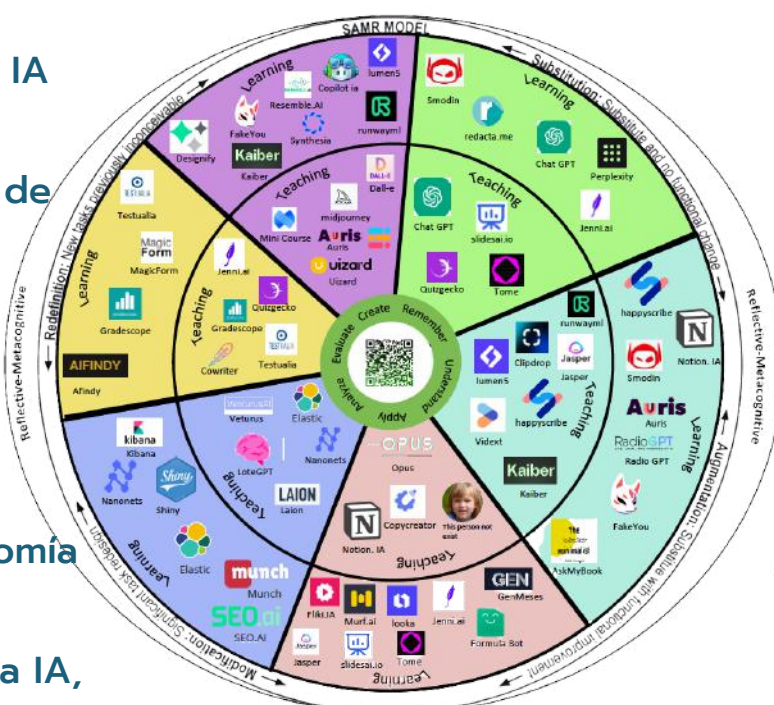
IA

de

omía

a IA,

SAMR MODEL

Redefinition: New tasks previously inconceivable

Substitution: Substitute and no functional change

Augmentation: Substitute with functional improvement

Modification: Significant task redesign

Reflective-Metacognitive

Reflective-Metacognitive

Learning

Resemble.AI

Copilot ia

lumen5

FakeYou

Synthesia

runwayml

Designify

Kaiber

Kaiber

Teaching

midjourney

Dall-e

Mini Course

Auris

Auris

Uizard

Uizard

Learning

Smodin

redacta.me

Chat GPT

Perplexity

Teaching

Chat GPT

slidesai.io

Jenni.ai

Quizgecko

Tome

Learning

Testualia

MagicForm

MagicForm

Gradescope

AIFINDY

Afindy

Teaching

Jenni.ai

Quizgecko

Gradescope

Testualia

Cowriter

Create

Remember

Evaluate

Understand

Analyze

Apply

runwayml

Clipdrop

Jasper

lumen5

happyscribe

Vidext

Teaching

Kaiber

Kaiber

happyscribe

Notion. IA

Smodin

Auris

Auris

RadioGPT

Radio GPT

FakeYou

AskMyBook

Learning

Veturus

Elastic

LoteGPT

Nanonets

Teaching

LAION

Laion

kibana

Kibana

Nanonets

Shiny

Elastic

munch

Munch

SEO.ai

SEO.AI

Learning

OPUS

Opus

Copycreator

This person not exist

Notion. IA

Teaching

GEN

GenMeses

FlikiJA

Murf.ai

looka

Jenni.ai

Formula Bot

Jasper

slidesai.io

Tome

Learning